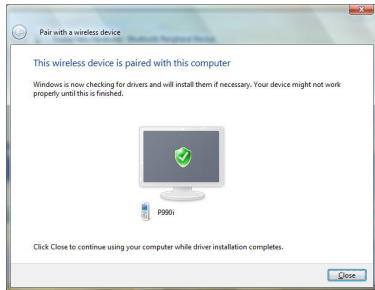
Pair with a wireless device

This wireless device is paired with this computer

Windows is now checking for drivers and will install them if necessary. Your device might not work properly until this is finished.

P990i

Click Close to continue using your computer while driver installation completes.

Close